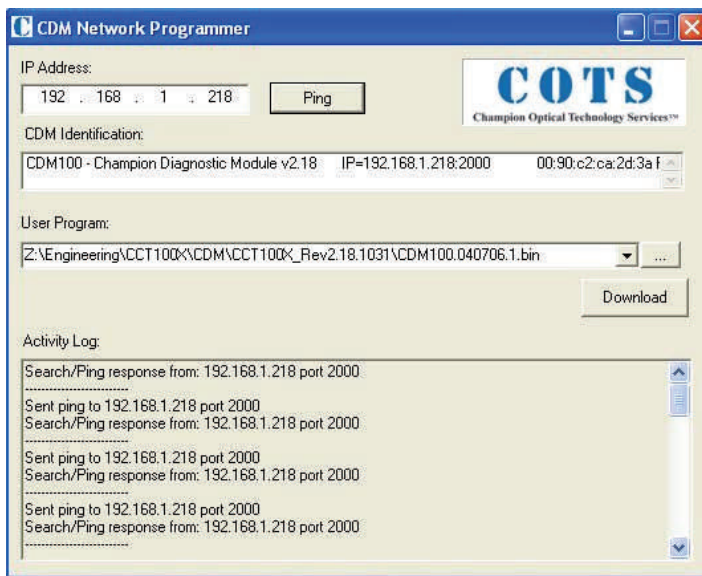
CDM Network Programmer

IP Address:

192 . 168 . 1 . 218

Ping

COTS
Champion Optical Technology Services™

CDM Identification:

CDM100 - Champion Diagnostic Module v2.18 IP=192.168.1.218:2000 00:90:c2:ca:2d:3a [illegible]

User Program:

Z:\Engineering\CCT100X\CDM\CCT100X_Rev2.18.1031\CDM100.040706.1.bin

...

Download

Activity Log:

Search/Ping response from: 192.168.1.218 port 2000
-------------------------
Sent ping to 192.168.1.218 port 2000
Search/Ping response from: 192.168.1.218 port 2000
-------------------------
Sent ping to 192.168.1.218 port 2000
Search/Ping response from: 192.168.1.218 port 2000
-------------------------
Sent ping to 192.168.1.218 port 2000
Search/Ping response from: 192.168.1.218 port 2000
-------------------------